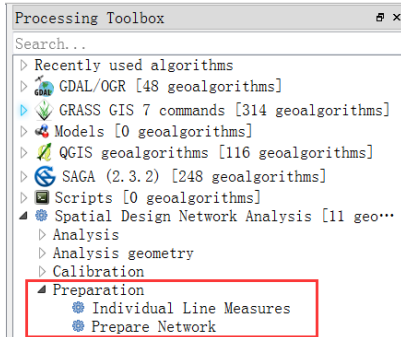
Processing Toolbox
Search...
Recently used algorithms
GDAL/OGR [48 geoalgorithms]
GRASS GIS 7 commands [314 geoalgorithms]
Models [0 geoalgorithms]
QGIS geoalgorithms [116 geoalgorithms]
SAGA (2.3.2) [248 geoalgorithms]
Scripts [0 geoalgorithms]
Spatial Design Network Analysis [11 geo…
Analysis
Analysis geometry
Calibration
Preparation
Individual Line Measures
Prepare Network